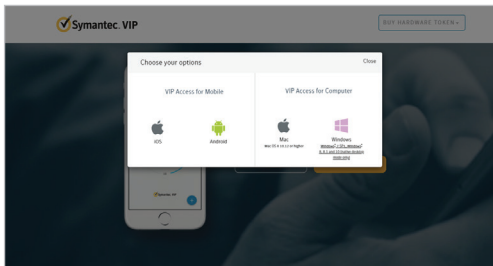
Symantec. VIP

BUY HARDWARE TOKEN »

Choose your options

Close

VIP Access for Mobile

iOS

Android

VIP Access for Computer

Mac
Mac OS X 10.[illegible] or higher

Windows
Windows 7, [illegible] Windows 8, 8.1 and 10 (native desktop mode only)

Symantec VIP